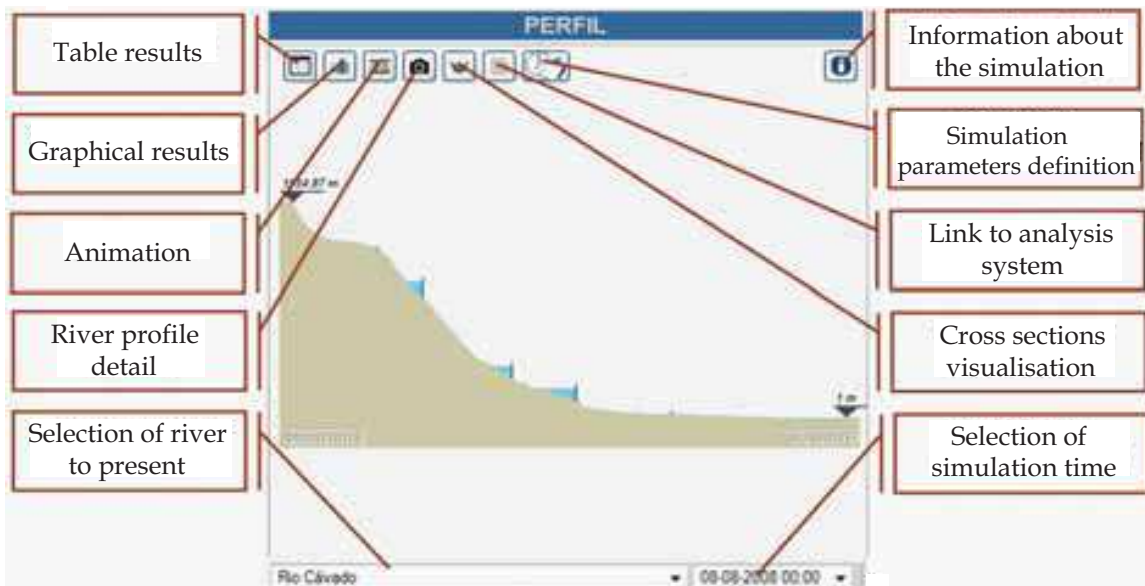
PERFIL

Table results

Information about the simulation

Graphical results

Simulation parameters definition

Animation

Link to analysis system

River profile detail

Cross sections visualisation

Selection of river to present

Selection of simulation time

1054.87 m

1 m

Rio Cávado

08-08-2008 00:00